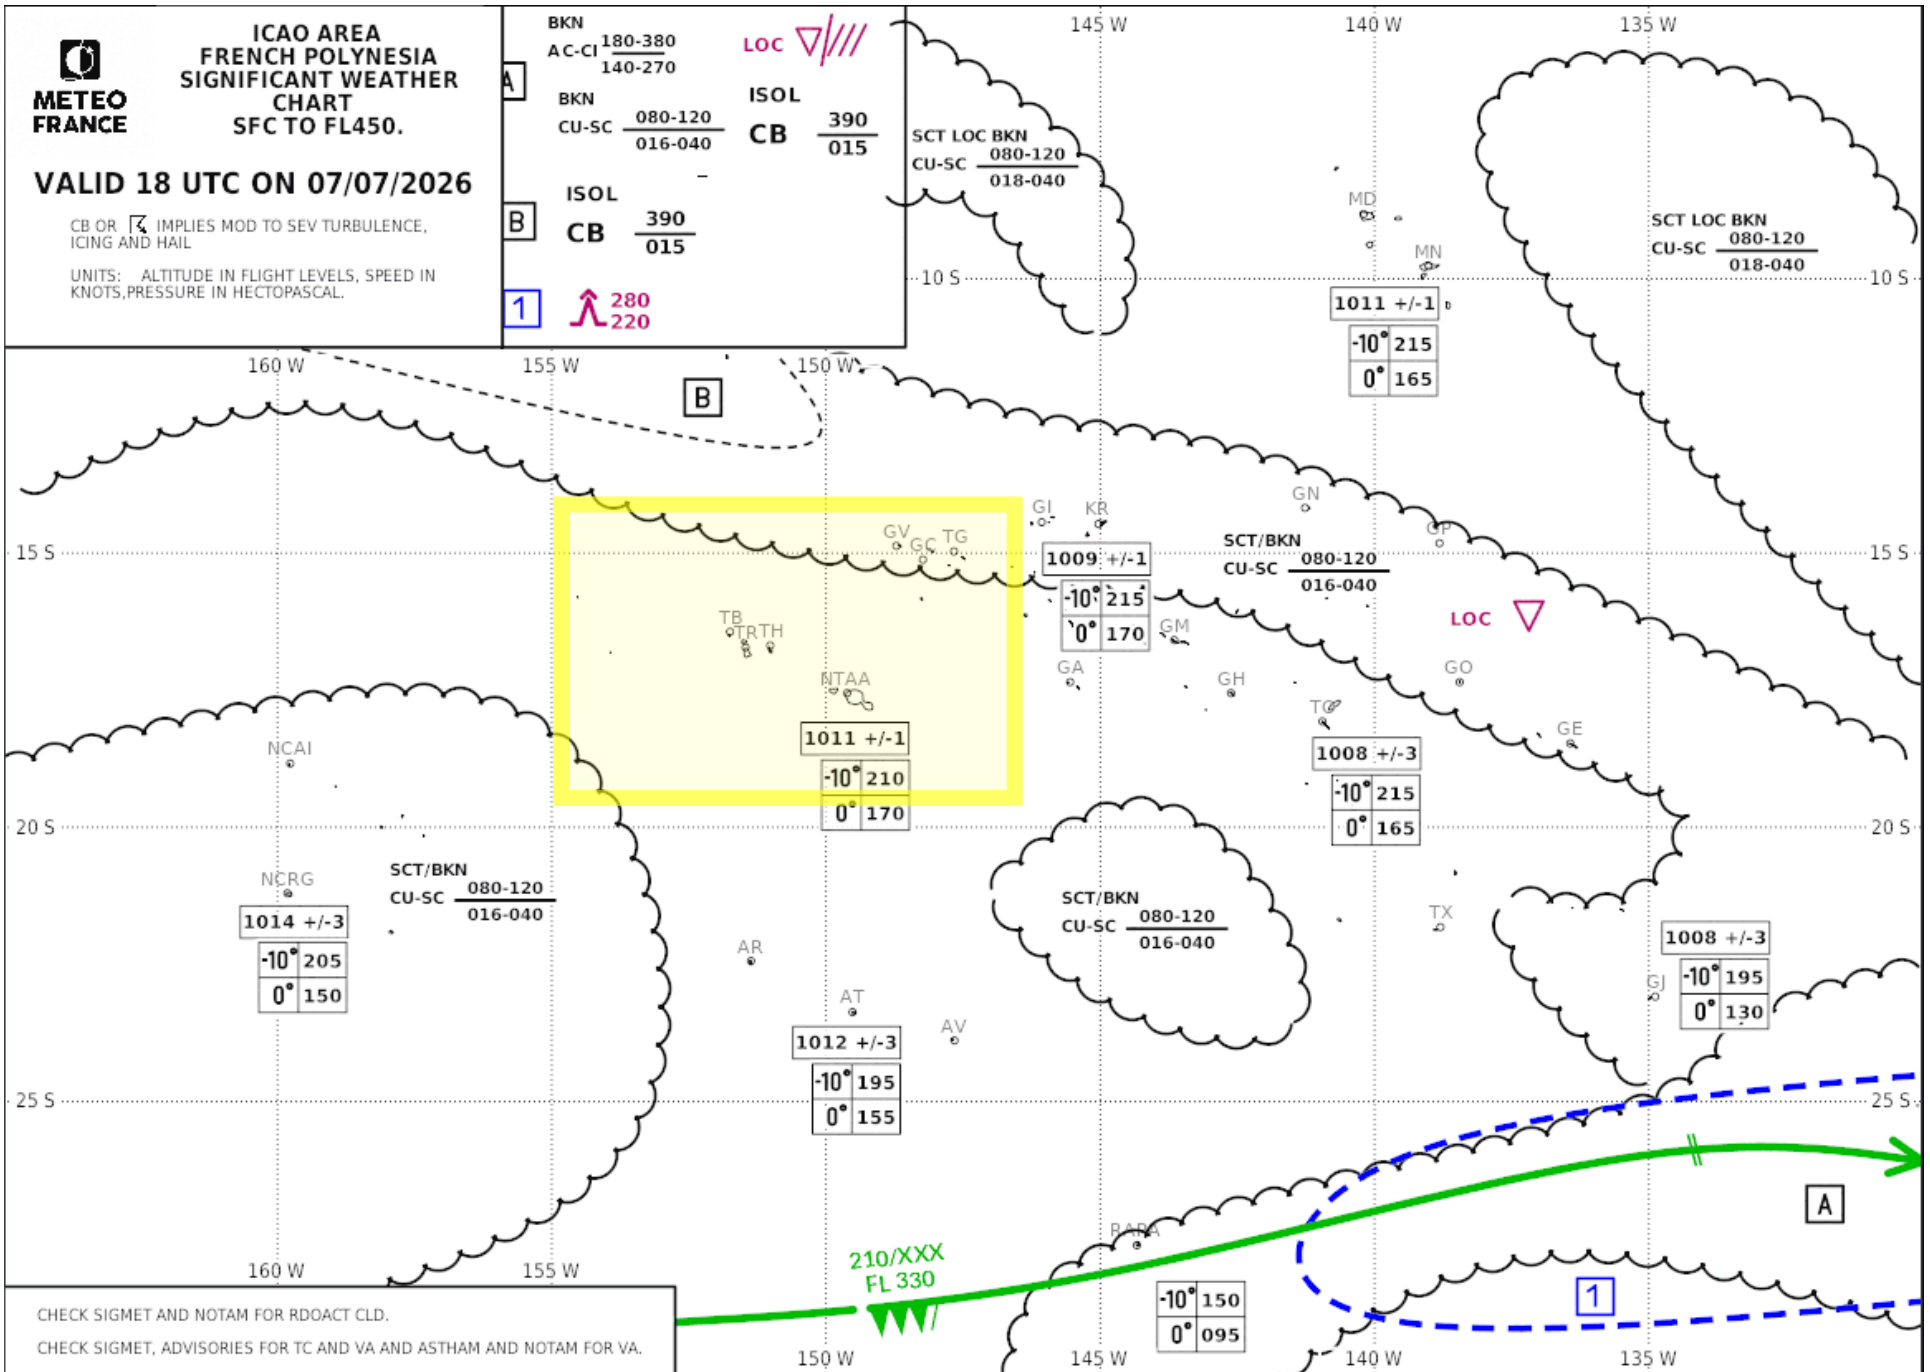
METEO FRANCE

ICAO AREA
FRENCH POLYNESIA
SIGNIFICANT WEATHER
CHART
SFC TO FL450.

VALID 18 UTC ON 07/07/2026

CB OR IMPLIES MOD TO SEV TURBULENCE, ICING AND HAIL

UNITS: ALTITUDE IN FLIGHT LEVELS, SPEED IN KNOTS,PRESSURE IN HECTOPASCAL.

A
BKN
AC-CI $\frac{180-380}{140-270}$
BKN
CU-SC $\frac{080-120}{016-040}$

LOC

ISOL
CB $\frac{390}{015}$

B
ISOL
CB $\frac{390}{015}$

1
280
220

145 W 140 W 135 W

SCT LOC BKN
CU-SC $\frac{080-120}{018-040}$

MD
MN
10 S
1011 +/-1
-10° 215
0° 165

SCT LOC BKN
CU-SC $\frac{080-120}{018-040}$
10 S

160 W 155 W 150 W
B

GI KR GN
GV GC TG
15 S
1009 +/-1
-10° 215
0° 170
SCT/BKN
CU-SC $\frac{080-120}{016-040}$
CP
15 S
LOC
TB
TRTH
GM
NTAA
GA
GH
GO
TG
1011 +/-1
-10° 210
0° 170
1008 +/-3
-10° 215
0° 165
GE
NCAI
20 S
20 S
NCRG
1014 +/-3
-10° 205
0° 150
SCT/BKN
CU-SC $\frac{080-120}{016-040}$
SCT/BKN
CU-SC $\frac{080-120}{016-040}$
TX
AR
1008 +/-3
-10° 195
0° 130
GJ
AT
AV
1012 +/-3
-10° 195
0° 155
25 S
25 S
A
RAPA
160 W 155 W
210/XXX
FL 330
-10° 150
0° 095
1

CHECK SIGMET AND NOTAM FOR RDOACT CLD.
CHECK SIGMET, ADVISORIES FOR TC AND VA AND ASTHAM AND NOTAM FOR VA.

150 W 145 W 140 W 135 W